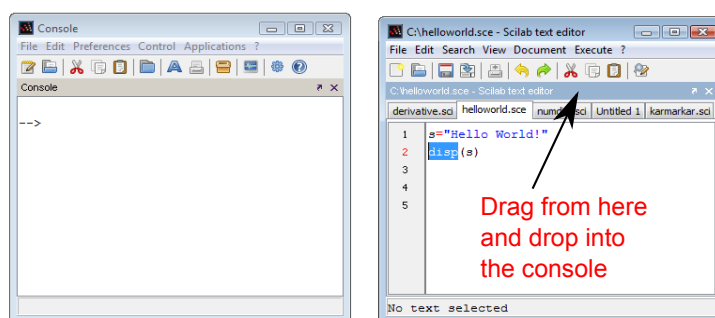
Console

File Edit Preferences Control Applications ?

Console

-->

C:\helloworld.sce - Scilab text editor

File Edit Search View Document Execute ?

C:\helloworld.sce - Scilab text editor

derivative.sci helloworld.sce num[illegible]sci Untitled 1 karmarkar.sci

1 s="Hello World!"
2 disp(s)
3
4
5

Drag from here and drop into the console

No text selected